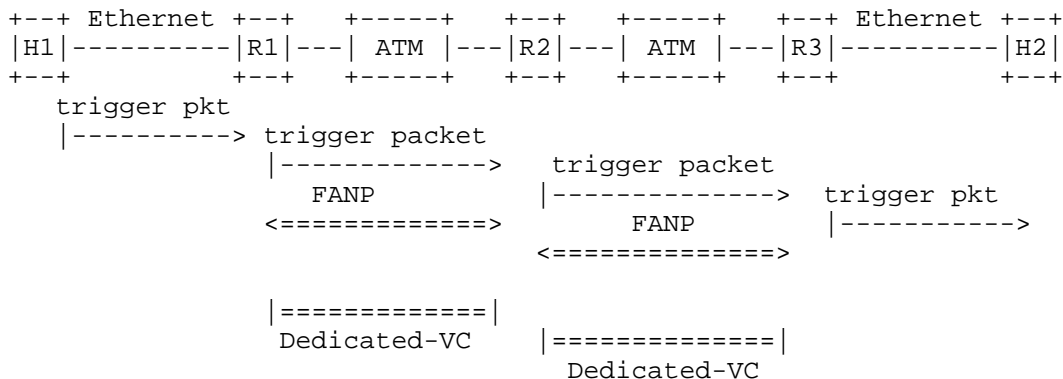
+--+ Ethernet +--+    +-----+    +--+    +-----+    +--+ Ethernet +--+
|H1|----------|R1|---| ATM |---|R2|---| ATM |---|R3|----------|H2|
+--+          +--+    +-----+    +--+    +-----+    +--+          +--+
   trigger pkt
   |----------> trigger packet
                |-------------> trigger packet
                   FANP        |---------------> trigger pkt
                <=============>       FANP        |----------->
                               <===============>

                |=============|
                 Dedicated-VC   |==============|
                                  Dedicated-VC